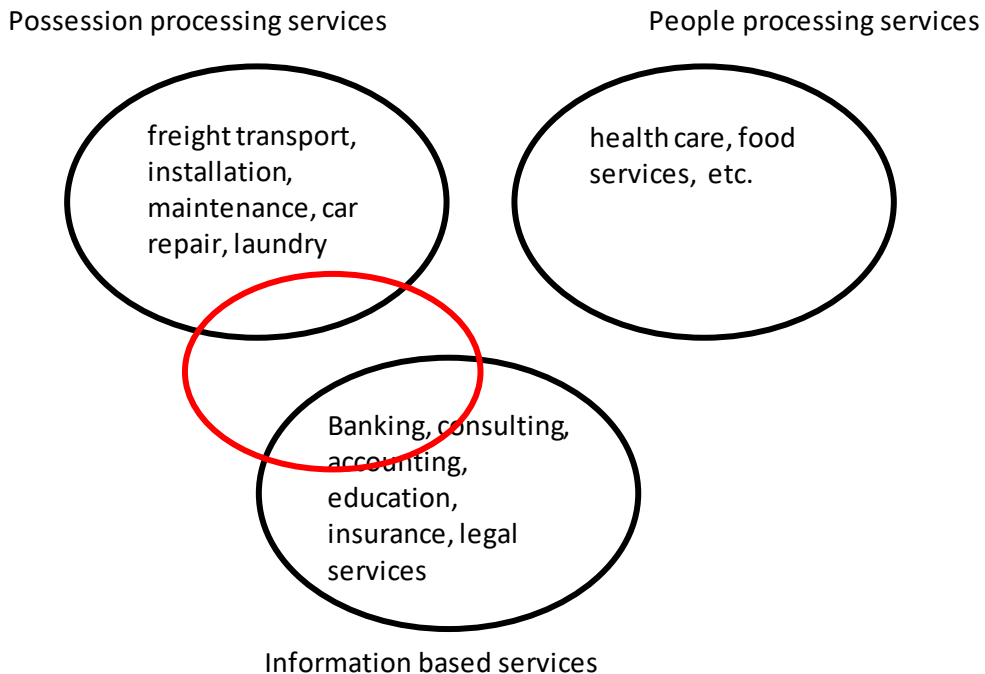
Possession processing services

People processing services

freight transport, installation, maintenance, car repair, laundry

health care, food services, etc.

Banking, consulting, accounting, education, insurance, legal services

Information based services